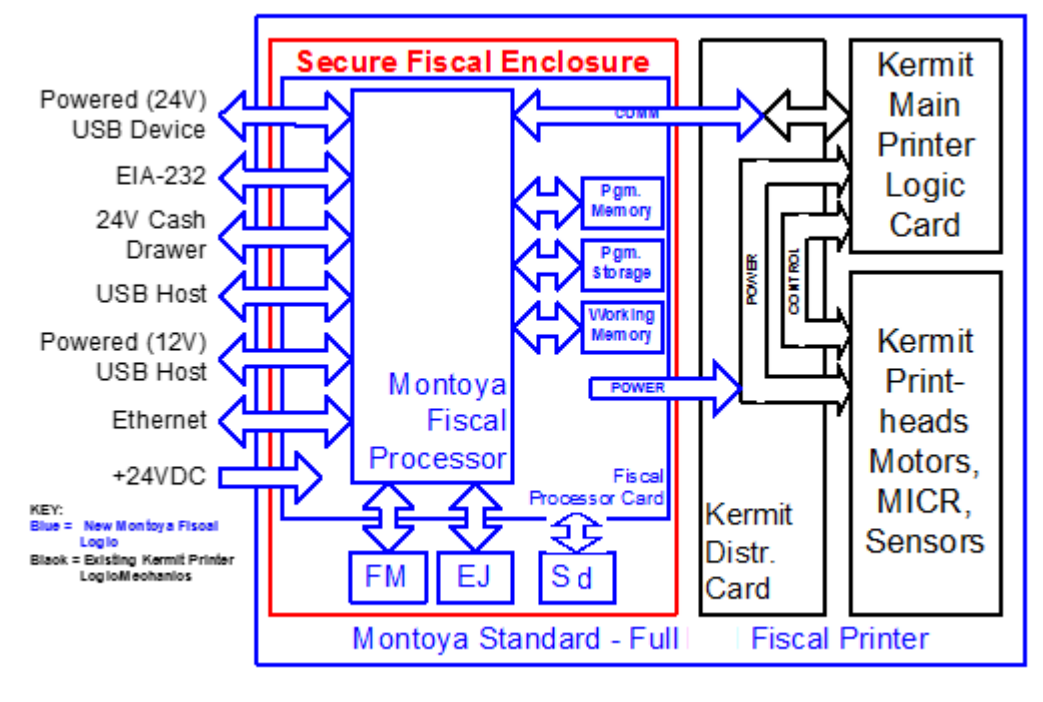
Secure Fiscal Enclosure

Powered (24V) USB Device

EIA-232

24V Cash Drawer

USB Host

Powered (12V) USB Host

Ethernet

+24VDC

KEY:
Blue = New Montoya Fiscal Logic
Black = Existing Kermit Printer Logic/Mechanics

COMM

Pgm. Memory

Pgm. Storage

Working Memory

Montoya Fiscal Processor

POWER

Fiscal Processor Card

FM

EJ

Sd

POWER

CONTROL

Kermit Main Printer Logic Card

Kermit Print-heads Motors, MICR, Sensors

Kermit Distr. Card

Montoya Standard - Full Fiscal Printer